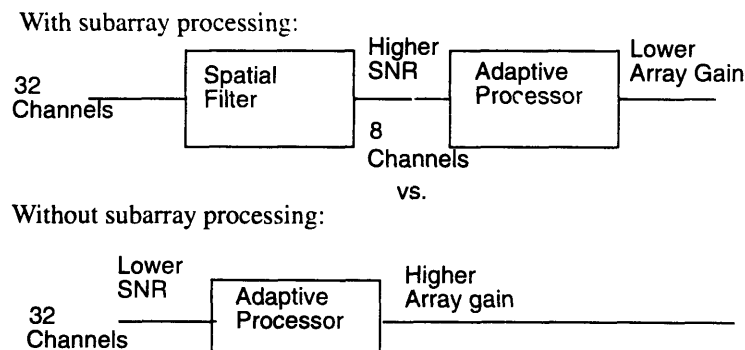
With subarray processing:

32 Channels

Spatial Filter

Higher SNR

8 Channels

Adaptive Processor

Lower Array Gain

vs.

Without subarray processing:

Lower SNR

32 Channels

Adaptive Processor

Higher Array gain